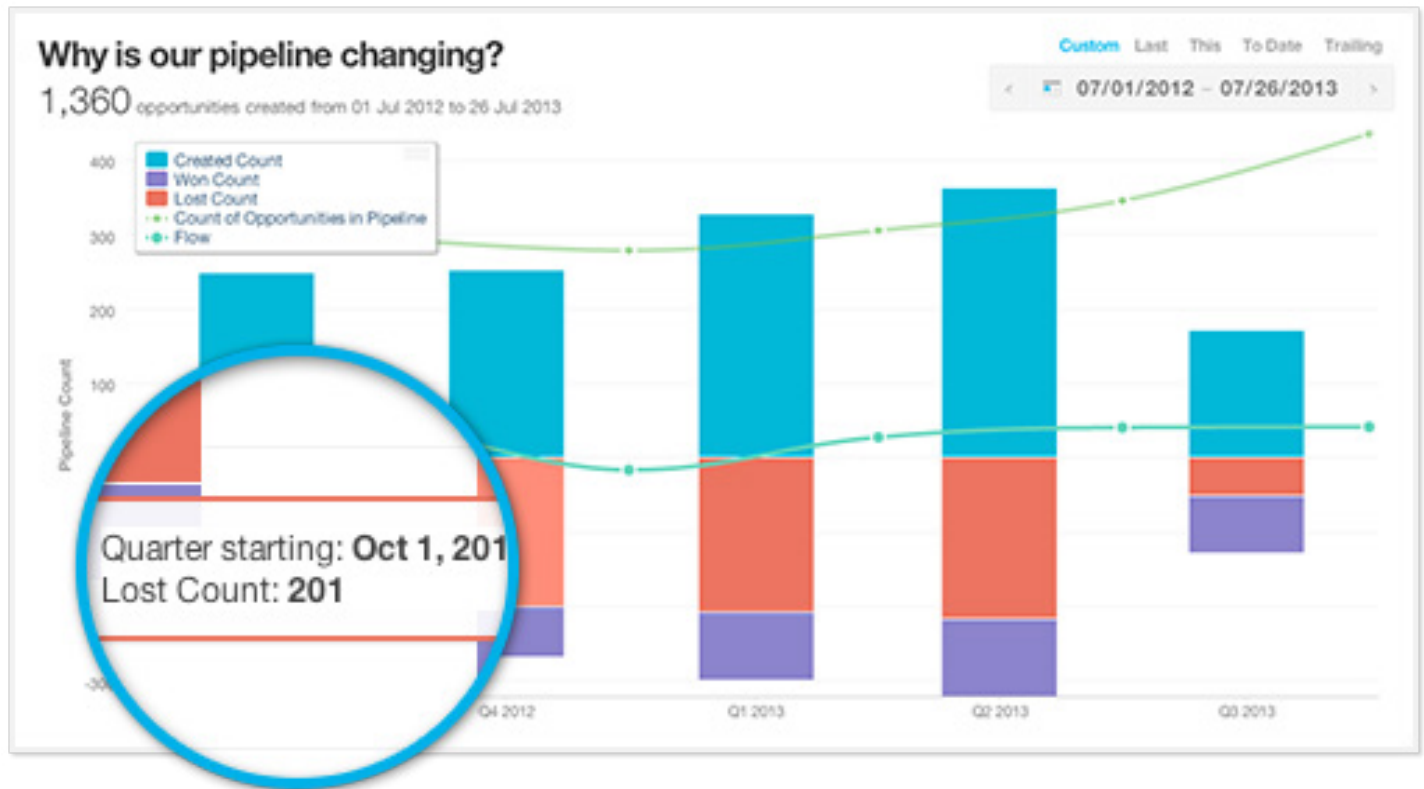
Why is our pipeline changing?

1,360 opportunities created from 01 Jul 2012 to 26 Jul 2013

Custom Last This To Date Trailing

07/01/2012 – 07/26/2013

Created Count
Won Count
Lost Count
Count of Opportunities in Pipeline
Flow

400
300
200
100
-300

Pipeline Count

Quarter starting: **Oct 1, 201**
Lost Count: **201**

Q4 2012
Q1 2013
Q2 2013
Q3 2013